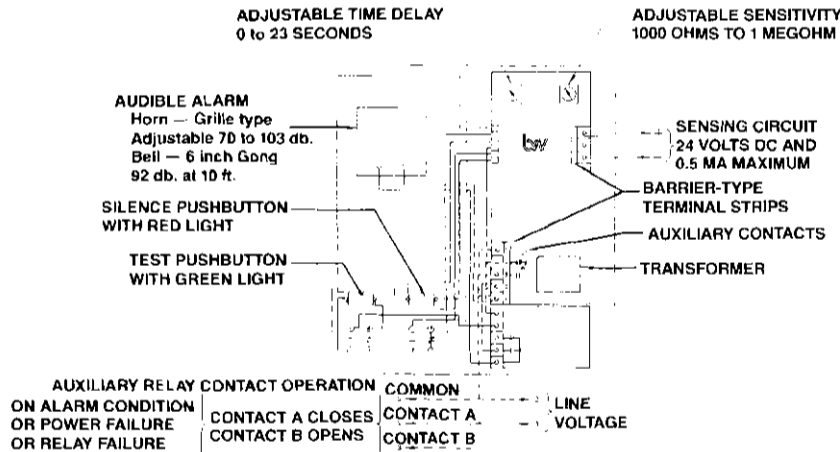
ADJUSTABLE TIME DELAY
0 to 23 SECONDS

ADJUSTABLE SENSITIVITY
1000 OHMS TO 1 MEGOHM

AUDIBLE ALARM
Horn — Grille type
Adjustable 70 to 103 db.
Bell — 6 inch Gong
92 db. at 10 ft.

SILENCE PUSHBUTTON
WITH RED LIGHT

TEST PUSHBUTTON
WITH GREEN LIGHT

bw

SENSING CIRCUIT
24 VOLTS DC AND
0.5 MA MAXIMUM

BARRIER-TYPE
TERMINAL STRIPS

AUXILIARY CONTACTS

TRANSFORMER

AUXILIARY RELAY CONTACT OPERATION
ON ALARM CONDITION
OR POWER FAILURE
OR RELAY FAILURE

CONTACT A CLOSES
CONTACT B OPENS

COMMON
CONTACT A
CONTACT B

LINE
VOLTAGE